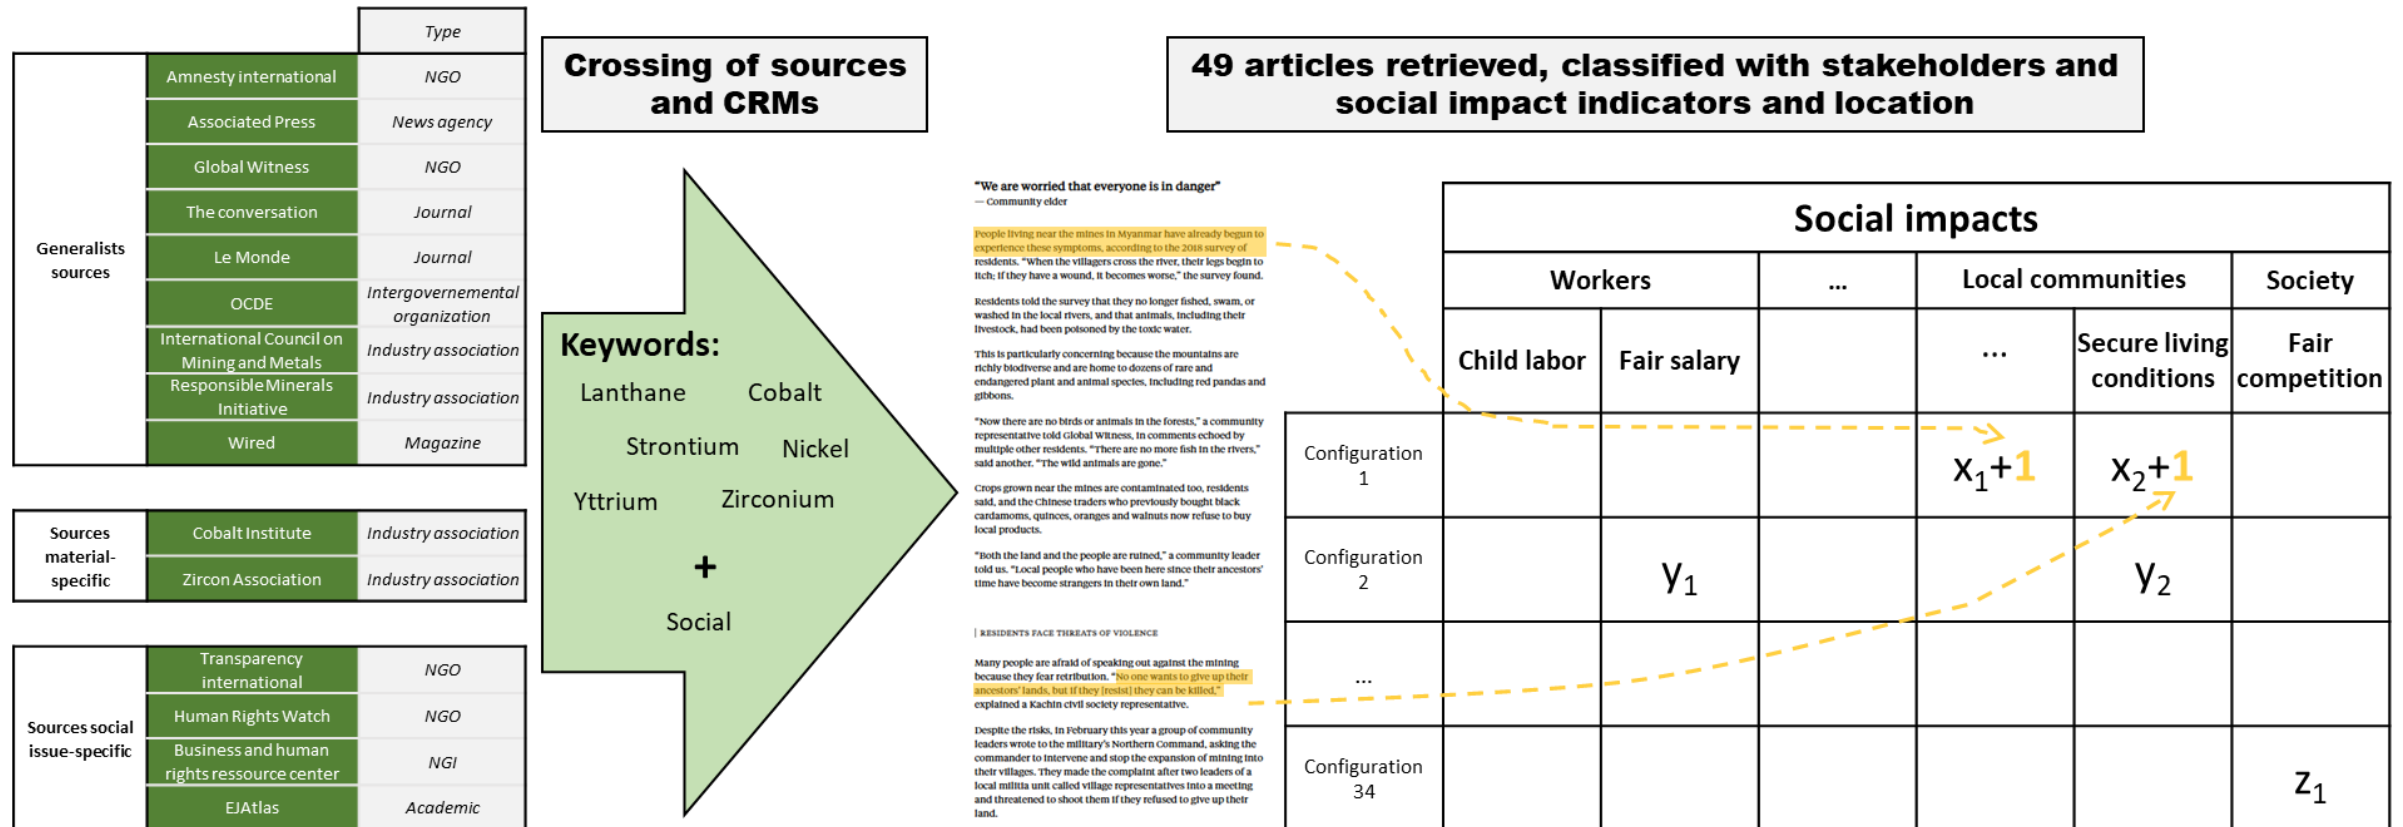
| | | Type |
|---|---|---|
| Generalists sources | Amnesty international | NGO |
| | Associated Press | News agency |
| | Global Witness | NGO |
| | The conversation | Journal |
| | Le Monde | Journal |
| | OCDE | Intergovernemental organization |
| | International Council on Mining and Metals | Industry association |
| | Responsible Minerals Initiative | Industry association |
| | Wired | Magazine |

| | | |
|---|---|---|
| Sources material-specific | Cobalt Institute | Industry association |
| | Zircon Association | Industry association |

| | | |
|---|---|---|
| Sources social issue-specific | Transparency international | NGO |
| | Human Rights Watch | NGO |
| | Business and human rights ressource center | NGI |
| | EJAtlas | Academic |

Crossing of sources and CRMs

Keywords:
Lanthane Cobalt
Strontium Nickel
Yttrium Zirconium
+
Social

49 articles retrieved, classified with stakeholders and social impact indicators and location

"We are worried that everyone is in danger"
— Community elder

People living near the mines in Myanmar have already begun to experience these symptoms, according to the 2018 survey of residents. "When the villagers cross the river, their legs begin to itch; if they have a wound, it becomes worse," the survey found.

Residents told the survey that they no longer fished, swam, or washed in the local rivers, and that animals, including their livestock, had been poisoned by the toxic water.

This is particularly concerning because the mountains are richly biodiverse and are home to dozens of rare and endangered plant and animal species, including red pandas and gibbons.

"Now there are no birds or animals in the forests," a community representative told Global Witness, in comments echoed by multiple other residents. "There are no more fish in the rivers," said another. "The wild animals are gone."

Crops grown near the mines are contaminated too, residents said, and the Chinese traders who previously bought black cardamoms, quinces, oranges and walnuts now refuse to buy local products.

"Both the land and the people are ruined," a community leader told us. "Local people who have been here since their ancestors' time have become strangers in their own land."

RESIDENTS FACE THREATS OF VIOLENCE

Many people are afraid of speaking out against the mining because they fear retribution. "No one wants to give up their ancestors' lands, but if they [resist] they can be killed," explained a Kachin civil society representative.

Despite the risks, in February this year a group of community leaders wrote to the military's Northern Command, asking the commander to intervene and stop the expansion of mining into their villages. They made the complaint after two leaders of a local militia unit called village representatives into a meeting and threatened to shoot them if they refused to give up their land.

| | Social impacts | | | | | |
|---|---|---|---|---|---|---|
| | Workers | | ... | Local communities | | Society |
| | Child labor | Fair salary | | ... | Secure living conditions | Fair competition |
| Configuration 1 | | | | $x_1+1$ | $x_2+1$ | |
| Configuration 2 | | $y_1$ | | | $y_2$ | |
| ... | | | | | | |
| Configuration 34 | | | | | | $z_1$ |